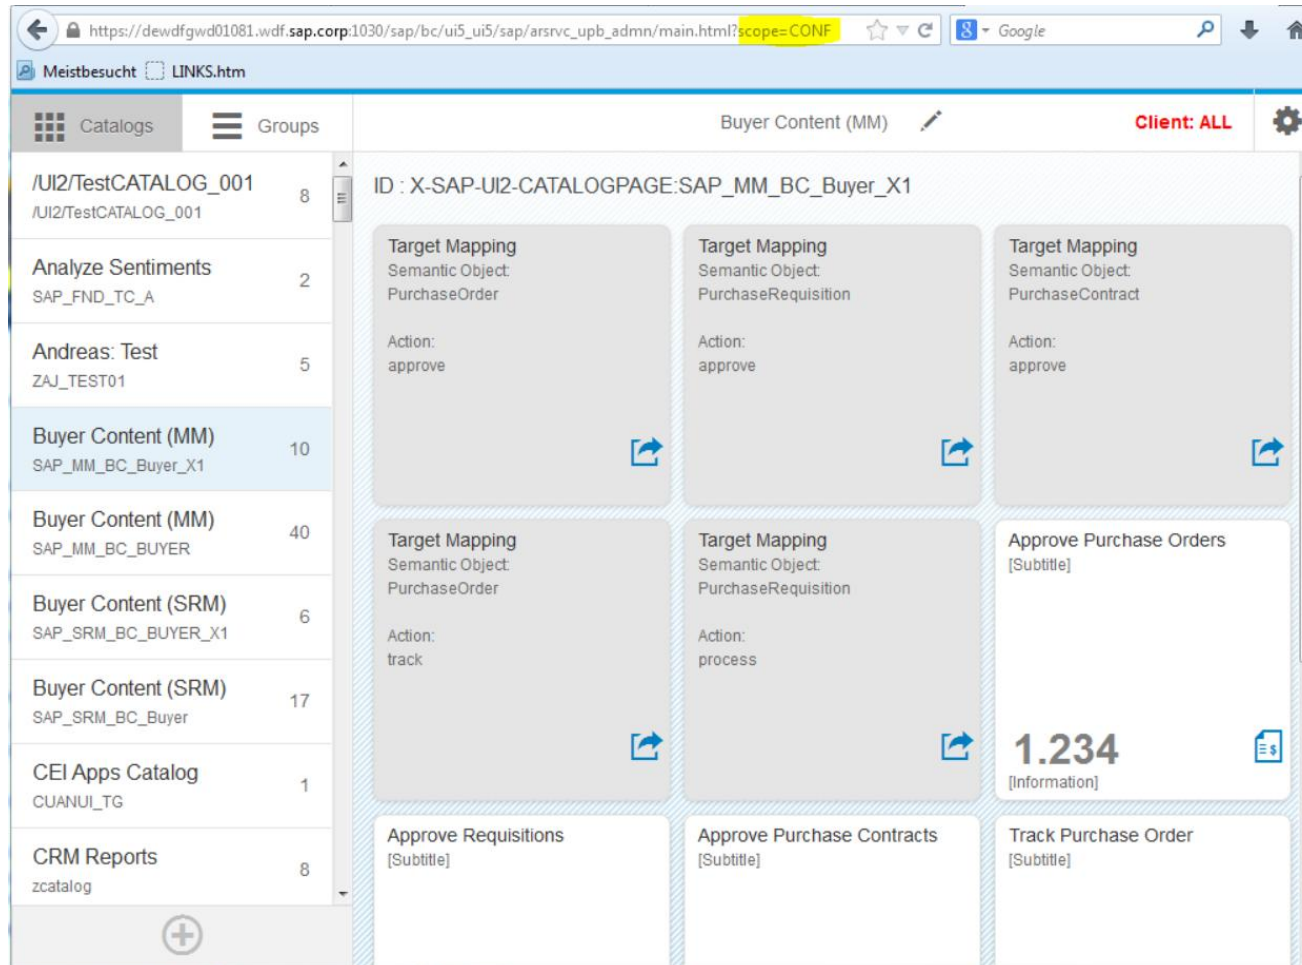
https://dewdfgwd01081.wdf.sap.corp:1030/sap/bc/ui5_ui5/sap/arsrvc_upb_admn/main.html?scope=CONF

Google

Meistbesucht LINKS.htm

Catalogs Groups

Buyer Content (MM)

Client: ALL

/UI2/TestCATALOG_001
/UI2/TestCATALOG_001
8

Analyze Sentiments
SAP_FND_TC_A
2

Andreas: Test
ZAJ_TEST01
5

Buyer Content (MM)
SAP_MM_BC_Buyer_X1
10

Buyer Content (MM)
SAP_MM_BC_BUYER
40

Buyer Content (SRM)
SAP_SRM_BC_BUYER_X1
6

Buyer Content (SRM)
SAP_SRM_BC_Buyer
17

CEI Apps Catalog
CUANUI_TG
1

CRM Reports
zcatalog
8

ID : X-SAP-UI2-CATALOGPAGE:SAP_MM_BC_Buyer_X1

Target Mapping
Semantic Object:
PurchaseOrder
Action:
approve

Target Mapping
Semantic Object:
PurchaseRequisition
Action:
approve

Target Mapping
Semantic Object:
PurchaseContract
Action:
approve

Target Mapping
Semantic Object:
PurchaseOrder
Action:
track

Target Mapping
Semantic Object:
PurchaseRequisition
Action:
process

Approve Purchase Orders
[Subtitle]
1.234
[Information]

Approve Requisitions
[Subtitle]

Approve Purchase Contracts
[Subtitle]

Track Purchase Order
[Subtitle]